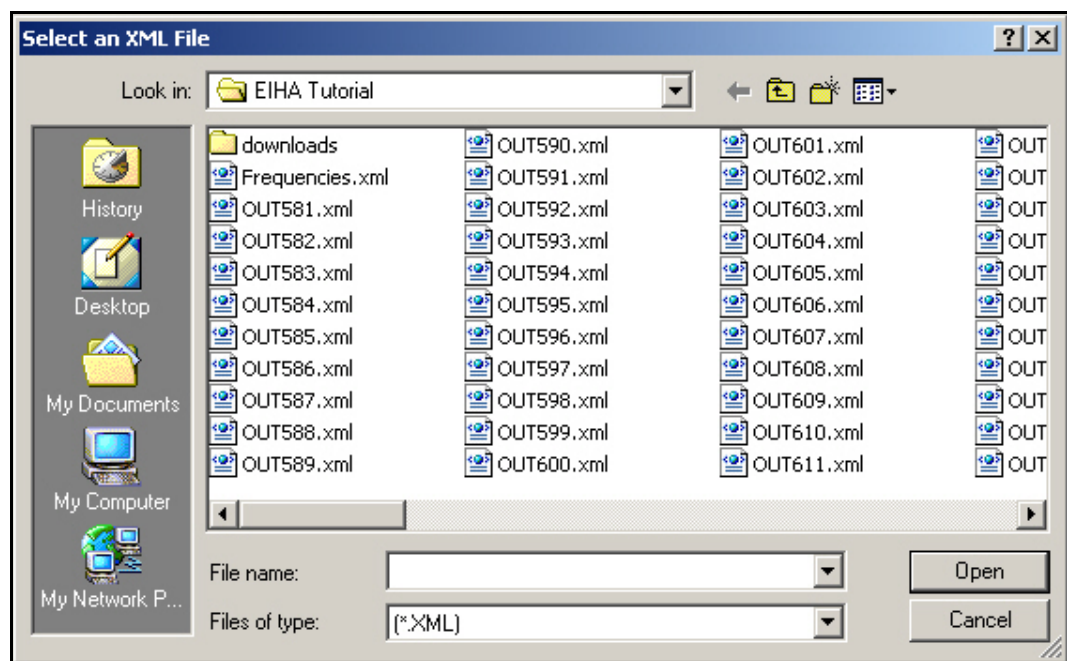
Select an XML File

?

Look in: EIHA Tutorial

History

Desktop

My Documents

My Computer

My Network P...

downloads
Frequencies.xml
OUT581.xml
OUT582.xml
OUT583.xml
OUT584.xml
OUT585.xml
OUT586.xml
OUT587.xml
OUT588.xml
OUT589.xml

OUT590.xml
OUT591.xml
OUT592.xml
OUT593.xml
OUT594.xml
OUT595.xml
OUT596.xml
OUT597.xml
OUT598.xml
OUT599.xml
OUT600.xml

OUT601.xml
OUT602.xml
OUT603.xml
OUT604.xml
OUT605.xml
OUT606.xml
OUT607.xml
OUT608.xml
OUT609.xml
OUT610.xml
OUT611.xml

OUT
OUT
OUT
OUT
OUT
OUT
OUT
OUT
OUT
OUT
OUT

File name:

Files of type: (*.XML)

Open

Cancel